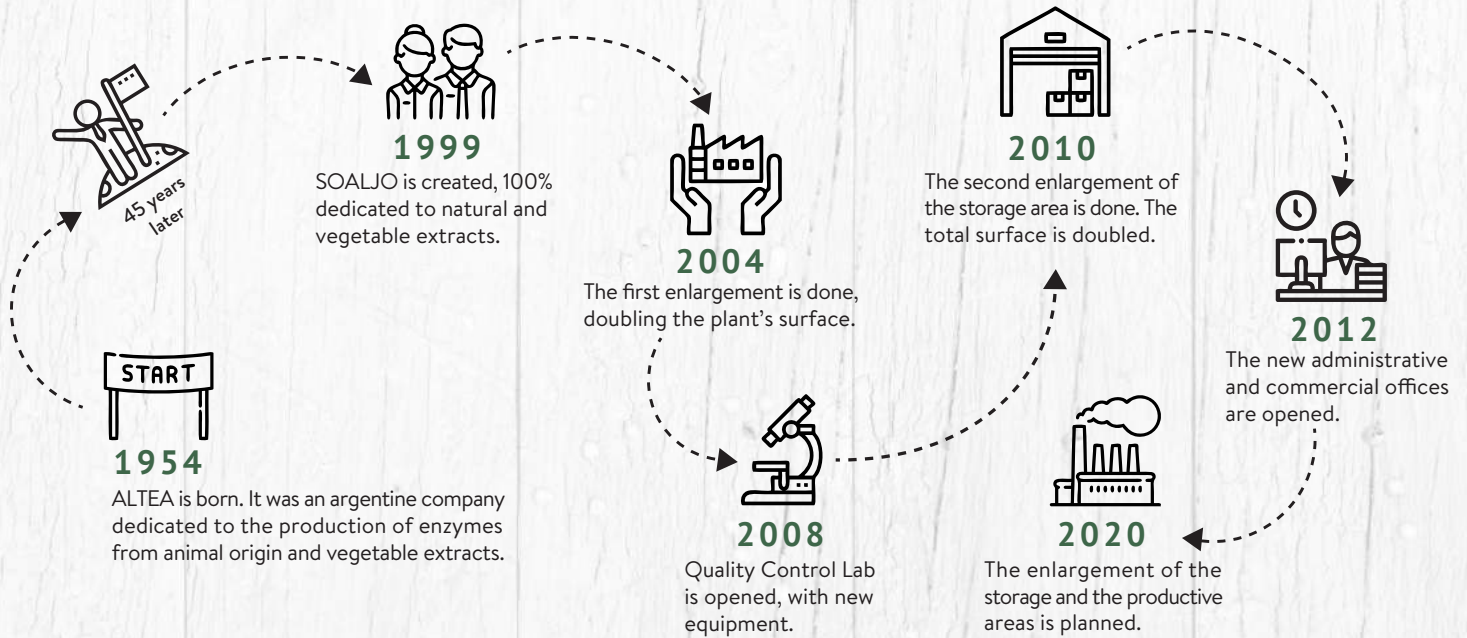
START

1954
ALTEA is born. It was an argentine company dedicated to the production of enzymes from animal origin and vegetable extracts.

45 years later

1999
SOALJO is created, 100% dedicated to natural and vegetable extracts.

2004
The first enlargement is done, doubling the plant's surface.

2008
Quality Control Lab is opened, with new equipment.

2010
The second enlargement of the storage area is done. The total surface is doubled.

2012
The new administrative and commercial offices are opened.

2020
The enlargement of the storage and the productive areas is planned.